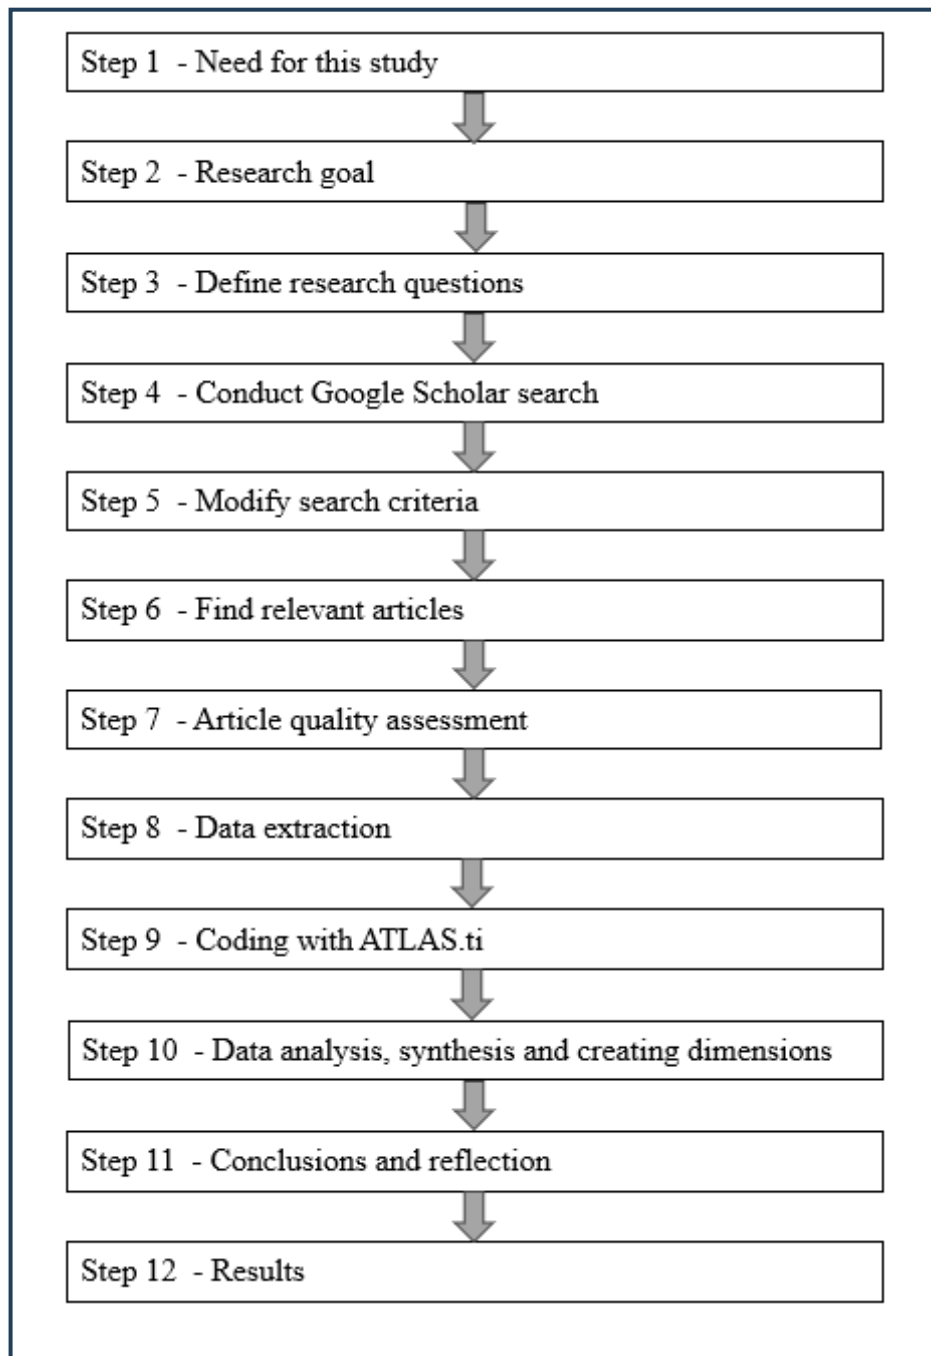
Step 1 - Need for this study

Step 2 - Research goal

Step 3 - Define research questions

Step 4 - Conduct Google Scholar search

Step 5 - Modify search criteria

Step 6 - Find relevant articles

Step 7 - Article quality assessment

Step 8 - Data extraction

Step 9 - Coding with ATLAS.ti

Step 10 - Data analysis, synthesis and creating dimensions

Step 11 - Conclusions and reflection

Step 12 - Results